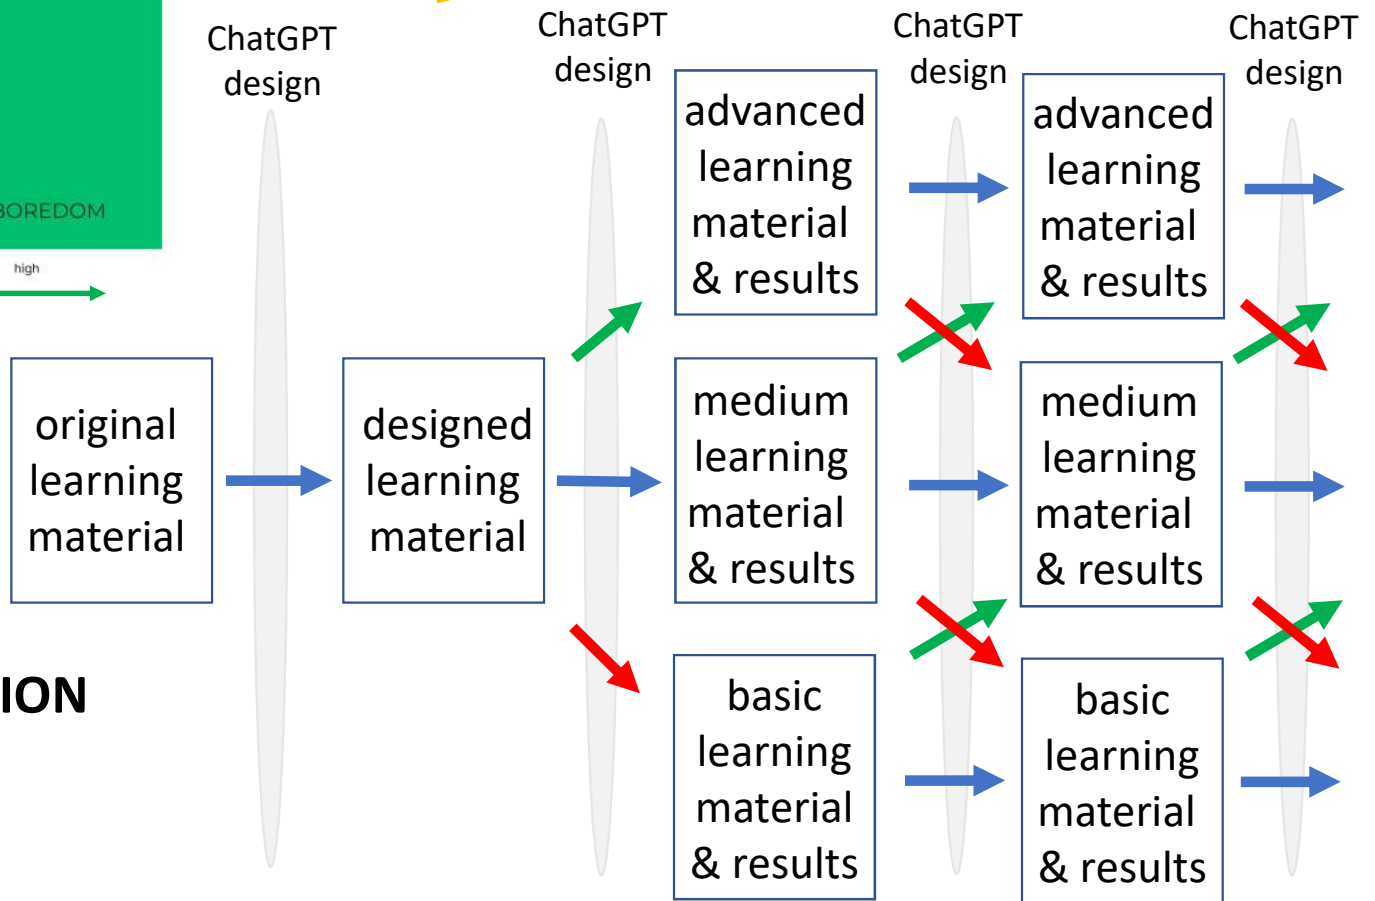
BOREDOM

high

ION

original learning material

ChatGPT design

designed learning material

ChatGPT design

advanced learning material & results

medium learning material & results

basic learning material & results

ChatGPT design

advanced learning material & results

medium learning material & results

basic learning material & results

ChatGPT design